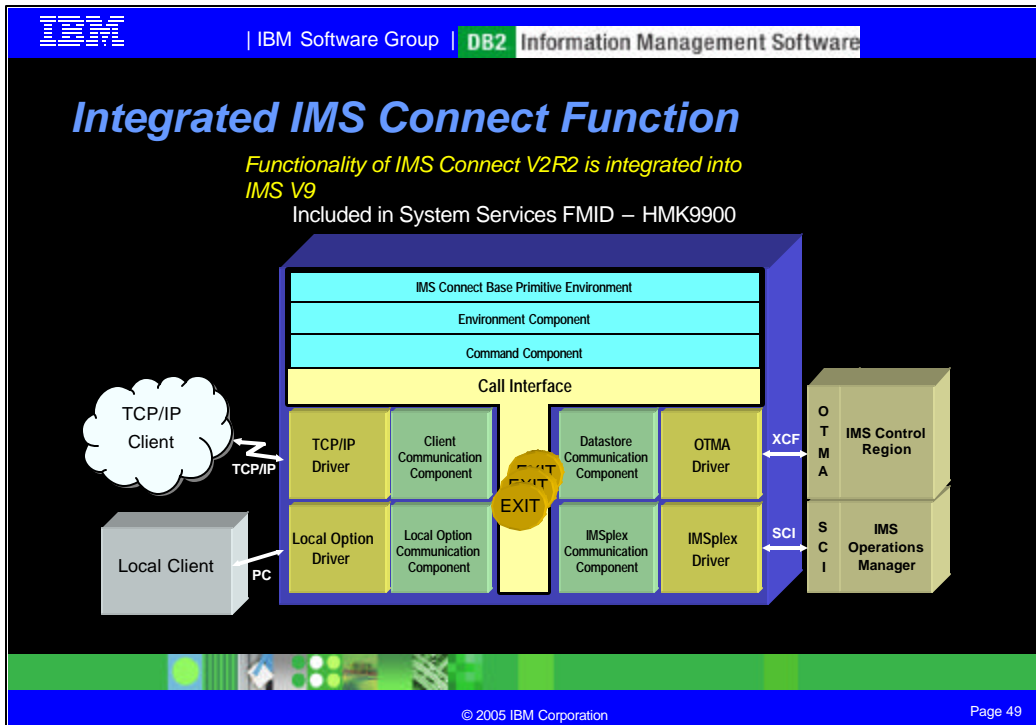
IBM

| IBM Software Group | DB2 Information Management Software

Integrated IMS Connect Function

Functionality of IMS Connect V2R2 is integrated into IMS V9

Included in System Services FMID – HMK9900

IMS Connect Base Primitive Environment

Environment Component

Command Component

Call Interface

TCP/IP Client

TCP/IP

TCP/IP Driver

Client Communication Component

EXIT

EXIT

EXIT

Datastore Communication Component

OTMA Driver

XCF

O T M A

IMS Control Region

Local Client

PC

Local Option Driver

Local Option Communication Component

IMSplex Communication Component

IMSplex Driver

SCI

S C I

IMS Operations Manager

© 2005 IBM Corporation

Page 49